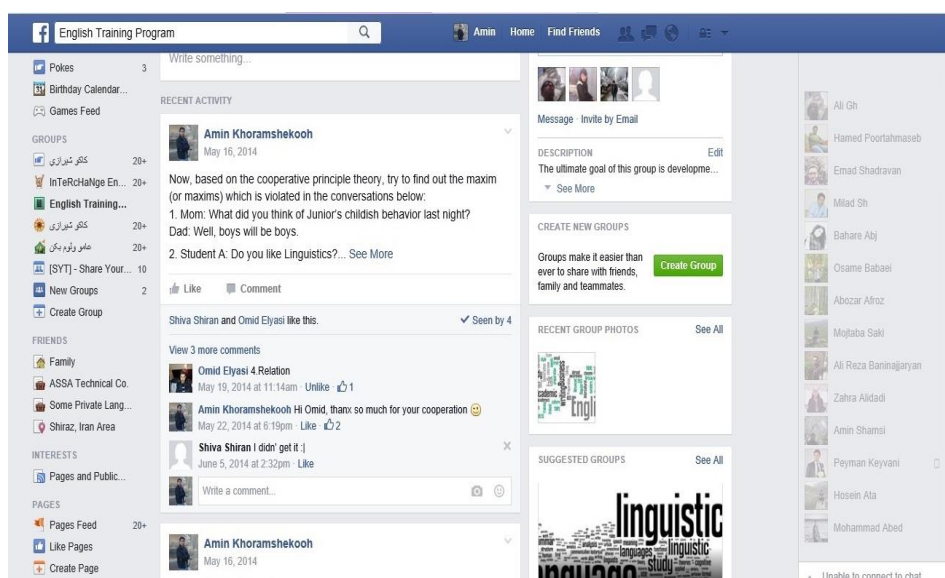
English Training Program

Amin Home Find Friends

Pokes 3
Birthday Calendar...
Games Feed

GROUPS
کلاو شیرازی 20+
InTeRcHaNge En... 20+
English Training...
کلاو شیرازی 20+
عامو ولوم بکن 20+
[SYT] - Share Your... 10
New Groups 2
Create Group

FRIENDS
Family
ASSA Technical Co.
Some Private Lang...
Shiraz, Iran Area

INTERESTS
Pages and Public...

PAGES
Pages Feed 20+
Like Pages
Create Page

Write something...

RECENT ACTIVITY

Amin Khoramshekooh
May 16, 2014

Now, based on the cooperative principle theory, try to find out the maxim (or maxims) which is violated in the conversations below:
1. Mom: What did you think of Junior's childish behavior last night?
Dad: Well, boys will be boys.

2. Student A: Do you like Linguistics?... See More

Like Comment

Shiva Shiran and Omid Elyasi like this. Seen by 4

View 3 more comments

Omid Elyasi 4.Relation
May 19, 2014 at 11:14am · Unlike · 1

Amin Khoramshekooh Hi Omid, thanx so much for your cooperation
May 22, 2014 at 6:19pm · Like · 2

Shiva Shiran I didn' get it :|
June 5, 2014 at 2:32pm · Like

Write a comment...

Amin Khoramshekooh
May 16, 2014

Message · Invite by Email

DESCRIPTION Edit
The ultimate goal of this group is developme...
See More

CREATE NEW GROUPS
Groups make it easier than ever to share with friends, family and teammates.
Create Group

RECENT GROUP PHOTOS See All

SUGGESTED GROUPS See All

linguistic

Ali Gh
Hamed Poortahmaseb
Emad Shadravan
Milad Sh
Bahare Abj
Osame Babaei
Abozar Afroz
Mojtaba Saki
Ali Reza Baninajjaryan
Zahra Alidadi
Amin Shamsi
Peyman Keyvani
Hosein Ata
Mohammad Abed

Unable to connect to chat